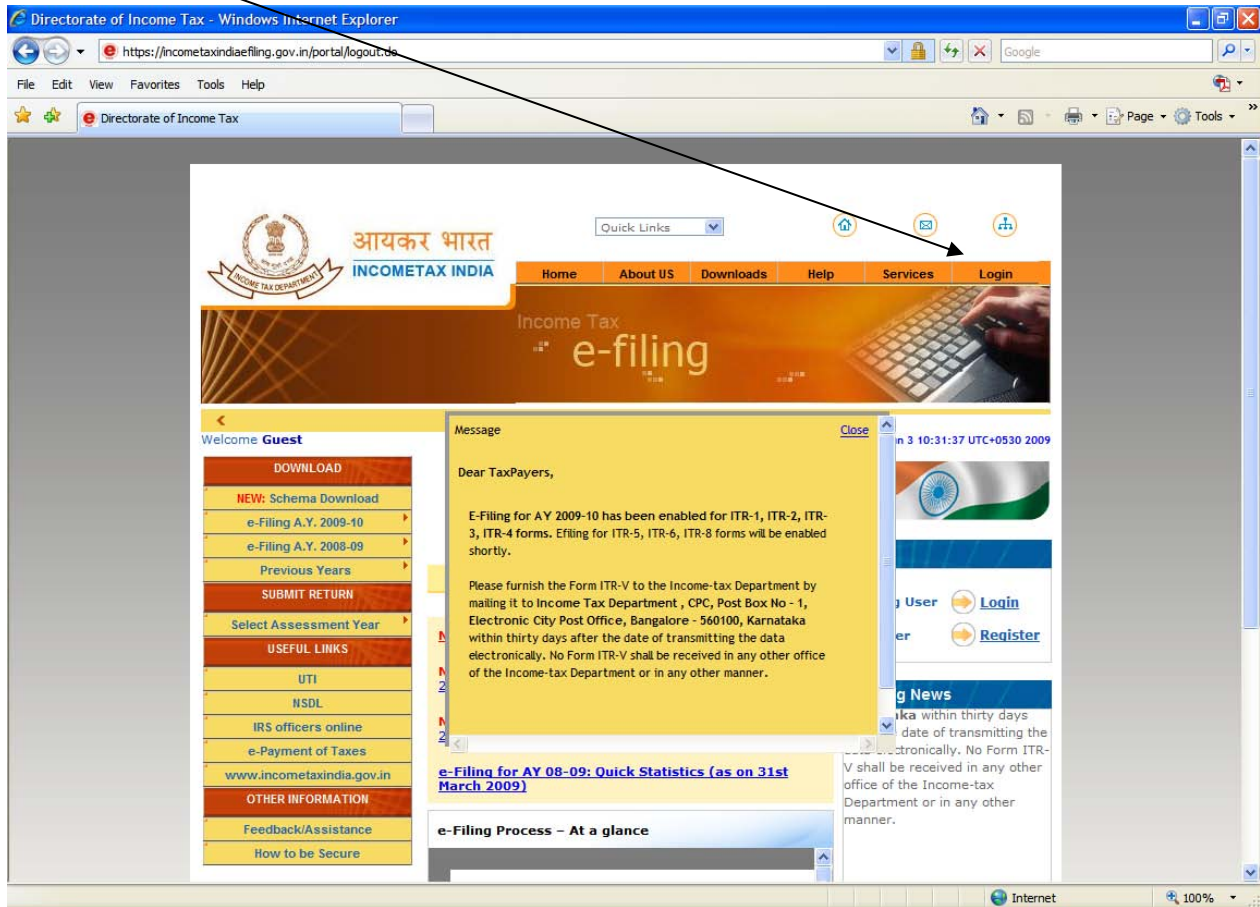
Directorate of Income Tax - Windows Internet Explorer

https://incometaxindiaefiling.gov.in/portal/logout.do

Google

File Edit View Favorites Tools Help

Directorate of Income Tax

Page Tools

आयकर भारत
INCOMETAX INDIA
INCOME TAX DEPARTMENT

Quick Links

Home | About US | Downloads | Help | Services | Login

Income Tax
e-filing

Welcome Guest

DOWNLOAD
NEW: Schema Download
e-Filing A.Y. 2009-10
e-Filing A.Y. 2008-09
Previous Years
SUBMIT RETURN
Select Assessment Year
USEFUL LINKS
UTI
NSDL
IRS officers online
e-Payment of Taxes
www.incometaxindia.gov.in
OTHER INFORMATION
Feedback/Assistance
How to be Secure

Message
Close

Dear TaxPayers,

E-Filing for AY 2009-10 has been enabled for ITR-1, ITR-2, ITR-3, ITR-4 forms. Efiling for ITR-5, ITR-6, ITR-8 forms will be enabled shortly.

Please furnish the Form ITR-V to the Income-tax Department by mailing it to Income Tax Department , CPC, Post Box No - 1, Electronic City Post Office, Bangalore - 560100, Karnataka within thirty days after the date of transmitting the data electronically. No Form ITR-V shall be received in any other office of the Income-tax Department or in any other manner.

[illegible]n 3 10:31:37 UTC+0530 2009

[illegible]g User Login
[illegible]er Register

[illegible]g News
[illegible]ka within thirty days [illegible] date of transmitting the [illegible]ctronically. No Form ITR-V shall be received in any other office of the Income-tax Department or in any other manner.

e-Filing for AY 08-09: Quick Statistics (as on 31st March 2009)

e-Filing Process – At a glance

Internet
100%